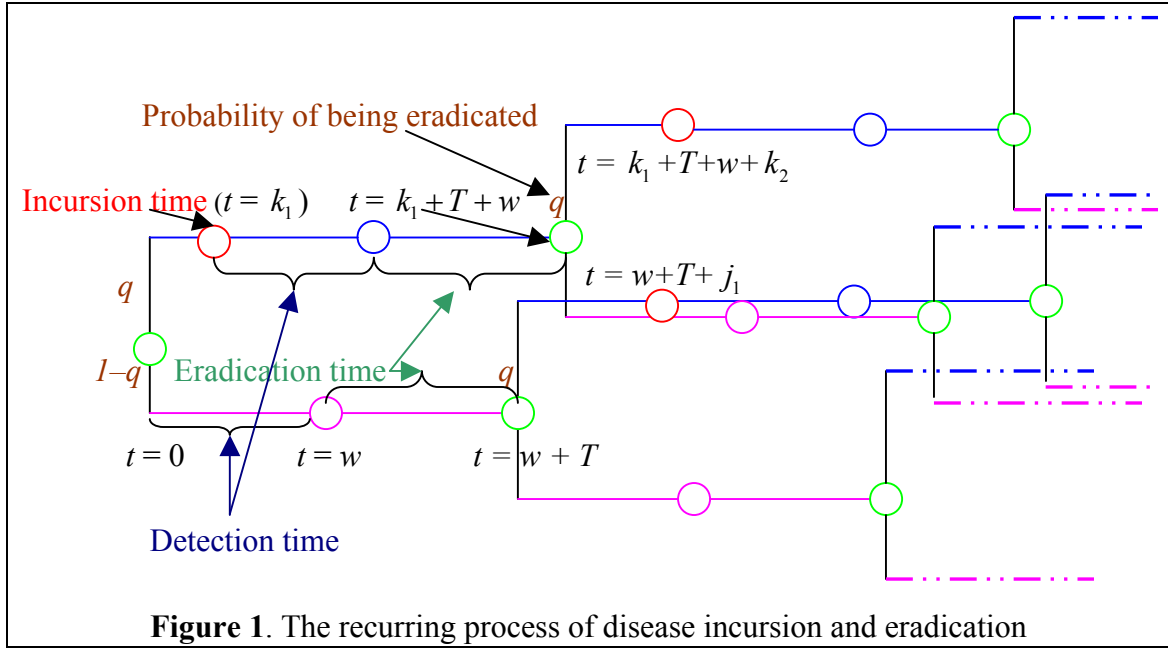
Probability of being eradicated

$t = k_1 + T + w + k_2$

Incursion time ($t = k_1$)

$t = k_1 + T + w$

$q$

$q$

$t = w + T + j_1$

$1-q$

Eradication time

$q$

$t = 0$

$t = w$

$t = w + T$

Detection time

**Figure 1**. The recurring process of disease incursion and eradication